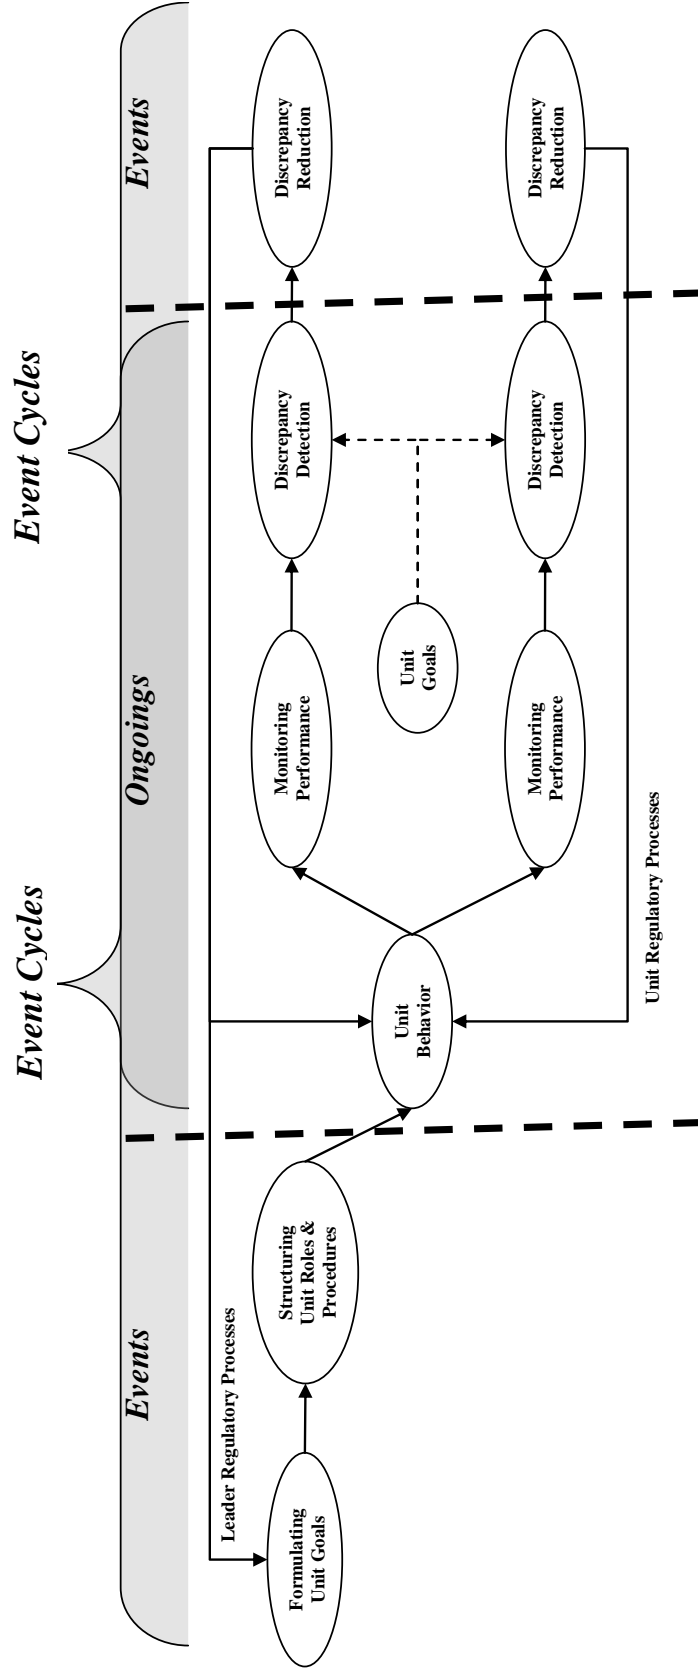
Event Cycles

Event Cycles

Events

Ongoings

Events

Leader Regulatory Processes

Formulating Unit Goals

Structuring Unit Roles & Procedures

Unit Behavior

Monitoring Performance

Unit Goals

Monitoring Performance

Discrepancy Detection

Discrepancy Detection

Discrepancy Reduction

Discrepancy Reduction

Unit Regulatory Processes